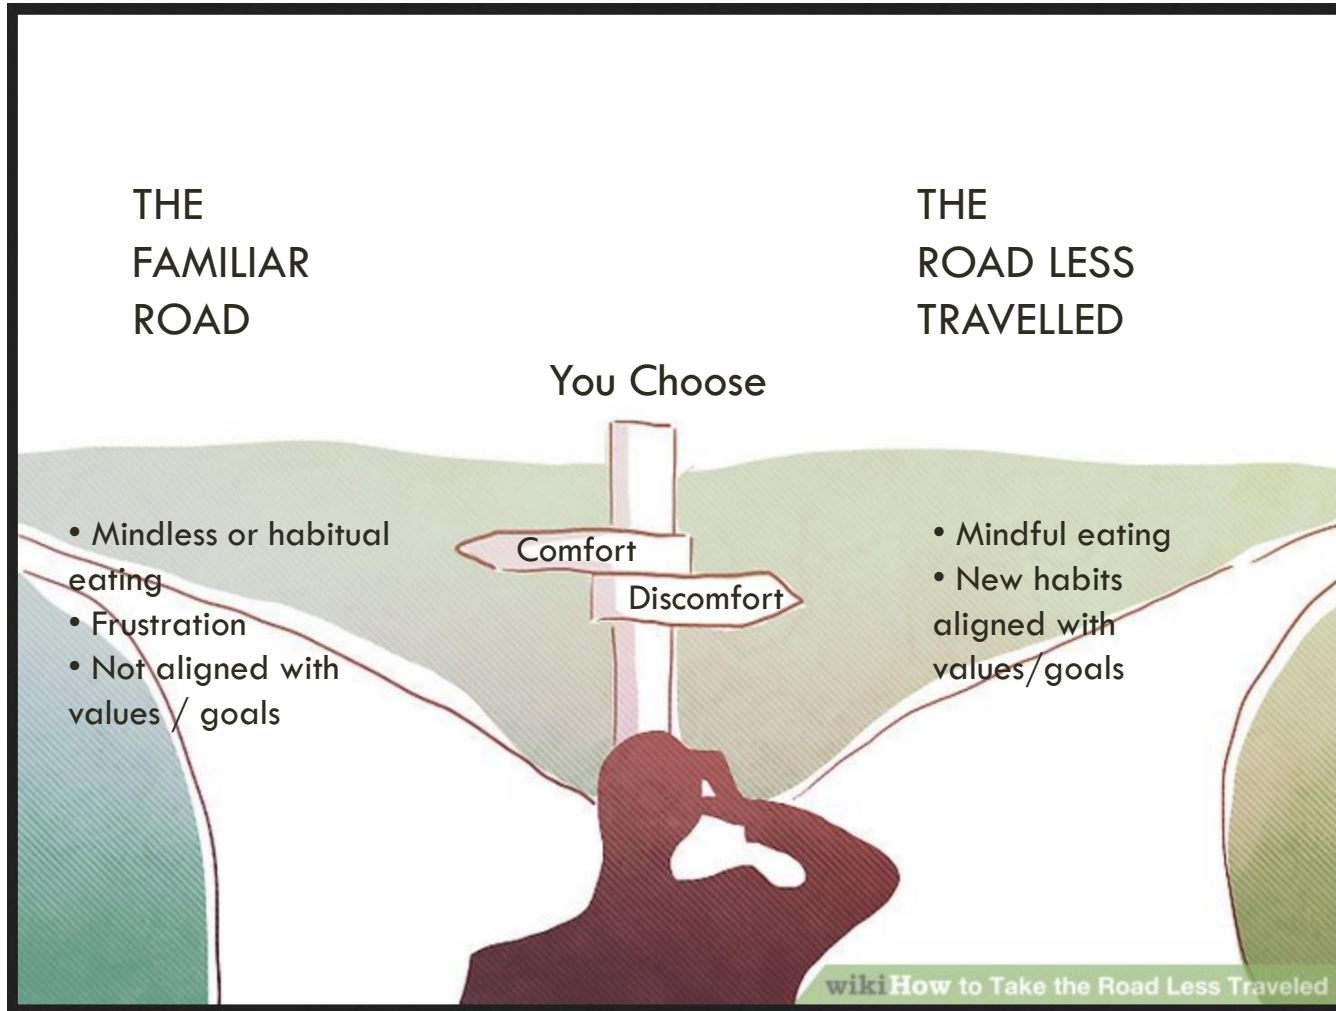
THE FAMILIAR ROAD

THE ROAD LESS TRAVELLED

You Choose

• Mindless or habitual eating
• Frustration
• Not aligned with values / goals

Comfort

Discomfort

• Mindful eating
• New habits aligned with values/goals

wikiHow to Take the Road Less Traveled